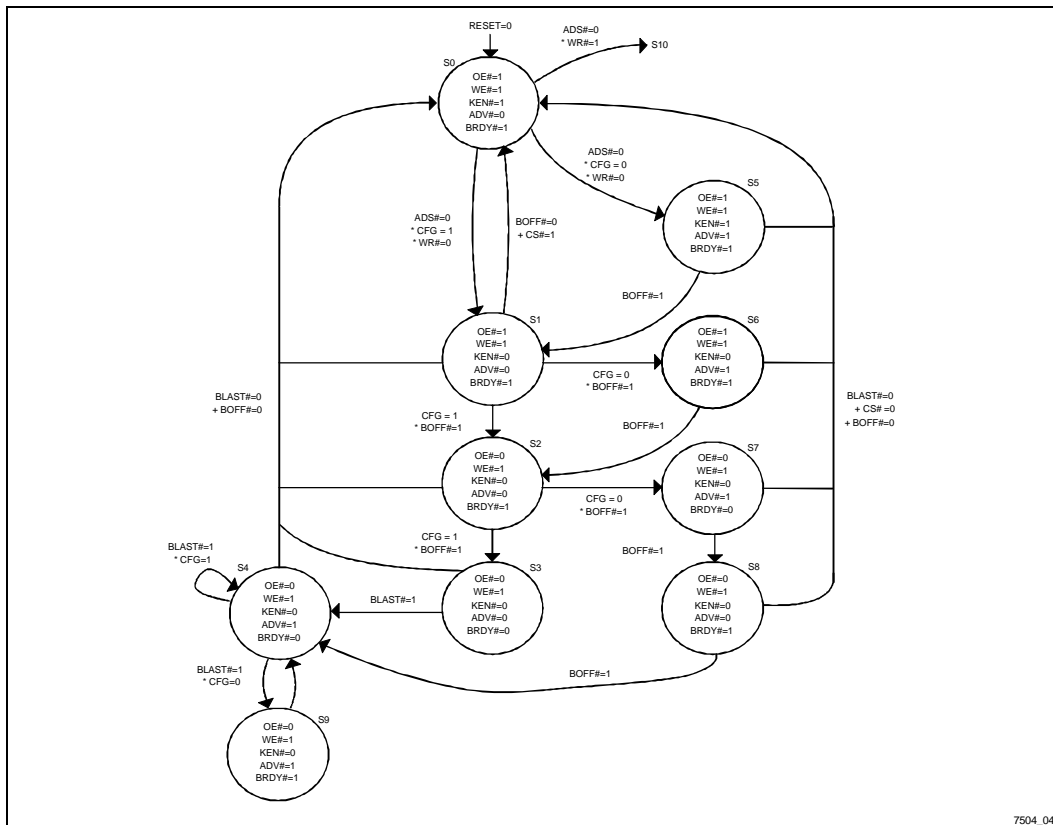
RESET=0

ADS#=0
* WR#=1

S10

S0
OE#=1
WE#=1
KEN#=1
ADV#=0
BRDY#=1

ADS#=0
* CFG = 0
* WR#=0

S5
OE#=1
WE#=1
KEN#=1
ADV#=1
BRDY#=1

ADS#=0
* CFG = 1
* WR#=0

BOFF#=0
+ CS#=1

BOFF#=1

S1
OE#=1
WE#=1
KEN#=0
ADV#=0
BRDY#=1

S6
OE#=1
WE#=1
KEN#=0
ADV#=1
BRDY#=1

CFG = 0
* BOFF#=1

BLAST#=0
+ BOFF#=0

BLAST#=0
+ CS#=0
+ BOFF#=0

CFG = 1
* BOFF#=1

BOFF#=1

S2
OE#=0
WE#=1
KEN#=0
ADV#=0
BRDY#=1

S7
OE#=0
WE#=1
KEN#=0
ADV#=1
BRDY#=0

CFG = 0
* BOFF#=1

CFG = 1
* BOFF#=1

BOFF#=1

BLAST#=1
* CFG=1

S4
OE#=0
WE#=1
KEN#=0
ADV#=1
BRDY#=0

BLAST#=1

S3
OE#=0
WE#=1
KEN#=0
ADV#=0
BRDY#=0

S8
OE#=0
WE#=1
KEN#=0
ADV#=0
BRDY#=1

BLAST#=1
* CFG=0

BOFF#=1

S9
OE#=0
WE#=1
KEN#=0
ADV#=1
BRDY#=1

7504_04